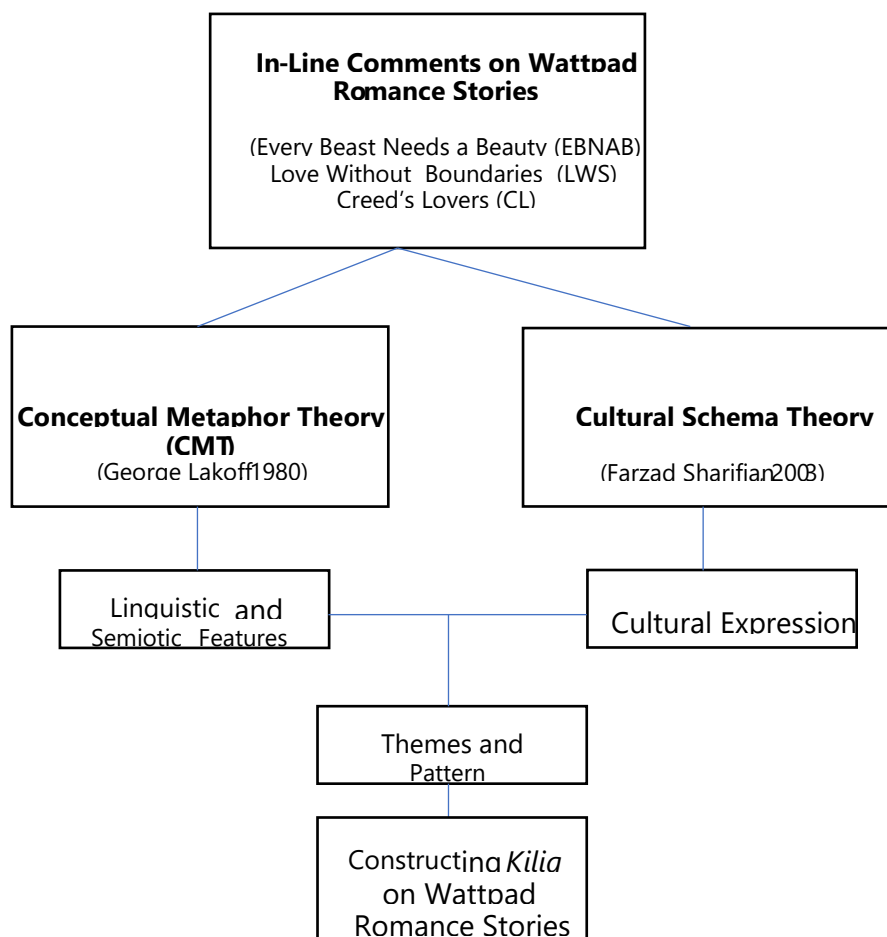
In-Line Comments on Wattpad Romance Stories

(Every Beast Needs a Beauty (EBNAB)
Love Without Boundaries (LWS)
Creed's Lovers (CL)

Conceptual Metaphor Theory (CMT)
(George Lakoff1980)

Cultural Schema Theory

(Farzad Sharifian2003)

Linguistic and Semiotic Features

Cultural Expression

Themes and Pattern

Constructing *Kilig* on Wattpad Romance Stories